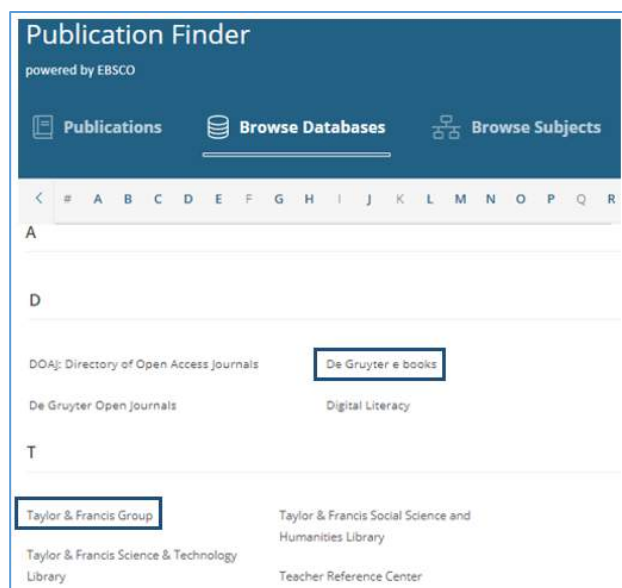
Publication Finder
powered by EBSCO

Publications Browse Databases Browse Subjects

< # A B C D E F G H I J K L M N O P Q R

A

D

DOAJ: Directory of Open Access Journals

De Gruyter e books

De Gruyter Open Journals

Digital Literacy

T

Taylor & Francis Group

Taylor & Francis Social Science and Humanities Library

Taylor & Francis Science & Technology Library

Teacher Reference Center